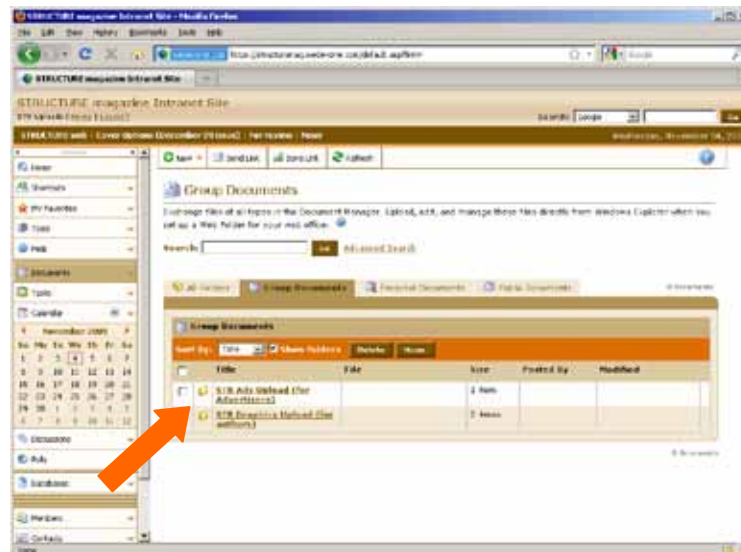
STRUCTURE magazine Intranet Site - Mozilla Firefox

File Edit View History Bookmarks Tools Help

http://structuremag.webexone.com/default.asp?link=

Google

STRUCTURE magazine Intranet Site

STRUCTURE magazine Intranet Site

STR Uploads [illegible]

Search: Google Go

STRUCTURE web : Cover Options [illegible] : For Review : News

Wednesday, November 18, 20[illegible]

Home

Shortcuts

My Favorites

Tools

Help

Documents

Tasks

Calendar

November 2009

| Su | Mo | Tu | We | Th | Fr | Sa |
|---|---|---|---|---|---|---|
| 1 | 2 | 3 | 4 | 5 | 6 | 7 |
| 8 | 9 | 10 | 11 | 12 | 13 | 14 |
| 15 | 16 | 17 | 18 | 19 | 20 | 21 |
| 22 | 23 | 24 | 25 | 26 | 27 | 28 |
| 29 | 30 | 1 | 2 | 3 | 4 | 5 |
| 6 | 7 | 8 | 9 | 10 | 11 | 12 |

Discussions

Polls

Databases

Members

Contacts

New | Send Link | Save Link | Refresh

Group Documents

Exchange files of all types in the Document Manager. Upload, edit, and manage these files directly from Windows Explorer when you set up a Web Folder for your web office.

Search: Go Advanced Search

All Folders | Group Documents | Personal Documents | Public Documents

Group Documents

Sort By: Title Show Folders Delete Move

| | Title | File | Size | Posted By | Modified |
|---|---|---|---|---|---|
| | STR Ads Upload (for Advertisers) | | 1 item | | |
| | STR Graphics Upload (for authors) | | 3 items | | |

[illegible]

Done